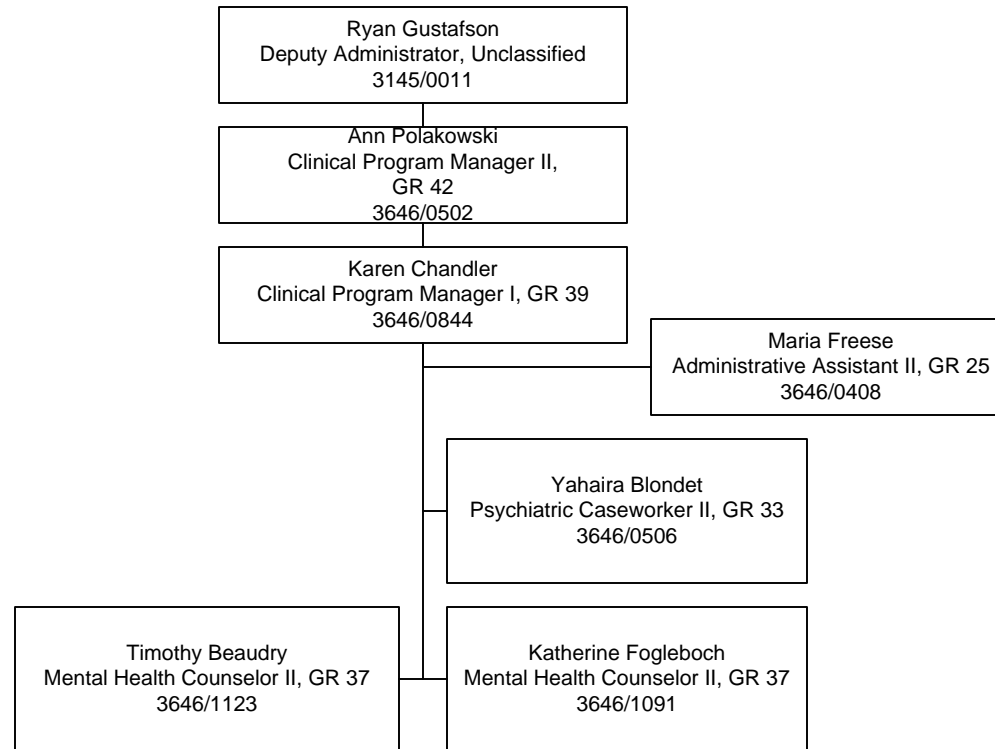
Ryan Gustafson
Deputy Administrator, Unclassified
3145/0011

Ann Polakowski
Clinical Program Manager II,
GR 42
3646/0502

Karen Chandler
Clinical Program Manager I, GR 39
3646/0844

Maria Freese
Administrative Assistant II, GR 25
3646/0408

Yahaira Blondet
Psychiatric Caseworker II, GR 33
3646/0506

Timothy Beaudry
Mental Health Counselor II, GR 37
3646/1123

Katherine Fogleboch
Mental Health Counselor II, GR 37
3646/1091